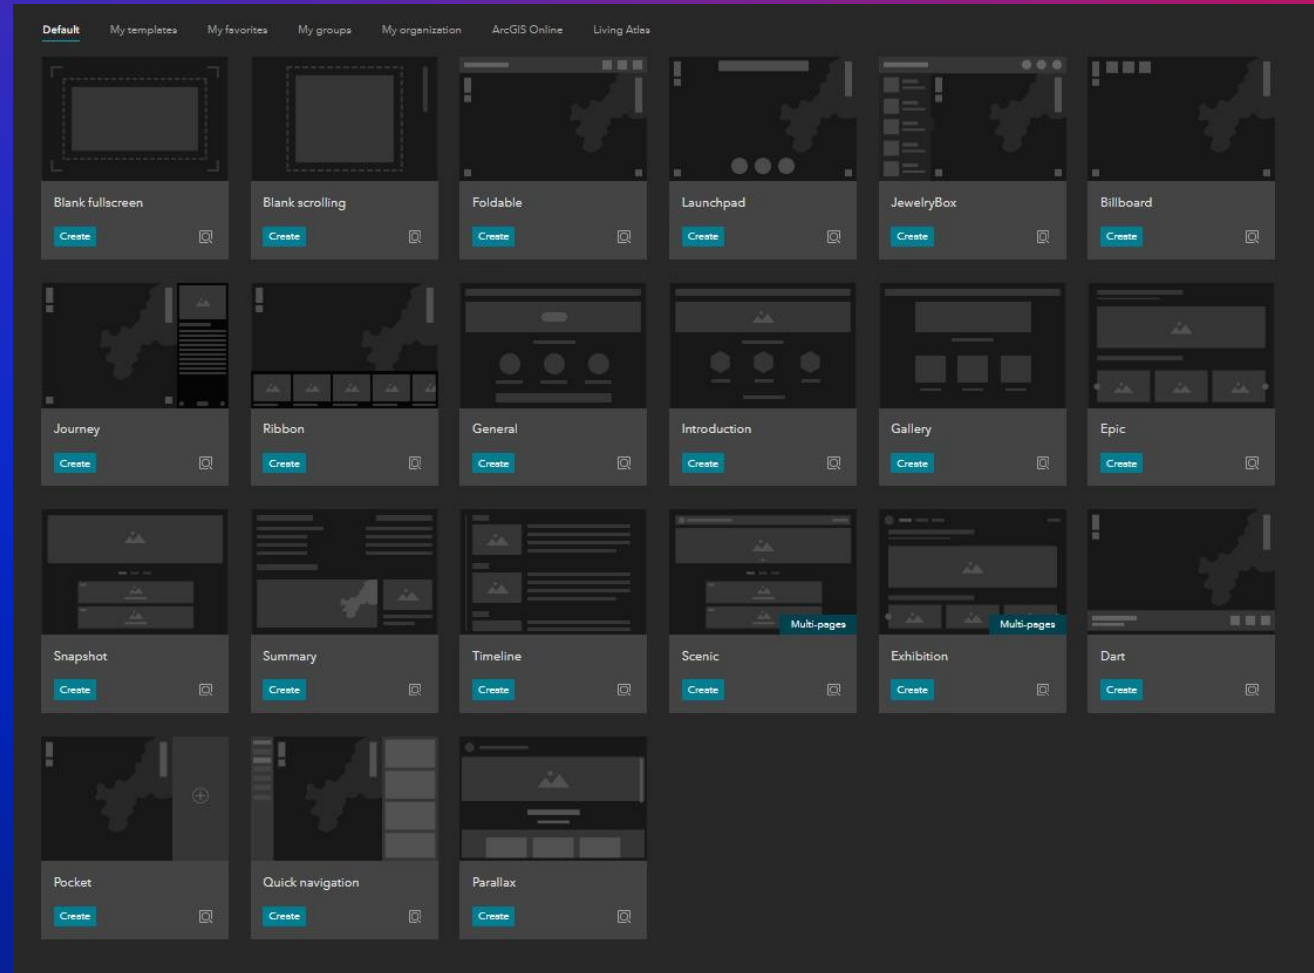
Default My templates My favorites My groups My organization ArcGIS Online Living Atlas

Blank fullscreen
Create

Blank scrolling
Create

Foldable
Create

Launchpad
Create

JewelryBox
Create

Billboard
Create

Journey
Create

Ribbon
Create

General
Create

Introduction
Create

Gallery
Create

Epic
Create

Snapshot
Create

Summary
Create

Timeline
Create

Multi-pages
Scenic
Create

Multi-pages
Exhibition
Create

Dart
Create

Pocket
Create

Quick navigation
Create

Parallax
Create